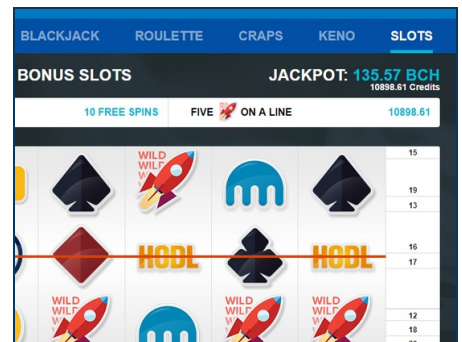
BLACKJACK ROULETTE CRAPS KENO SLOTS

BONUS SLOTS

JACKPOT: 135.57 BCH
10898.61 Credits

10 FREE SPINS

FIVE ON A LINE

10898.61

WILD WILD WILD

HODL

HODL

WILD WILD

WILD WILD

15
19
13
16
17
12
18
20